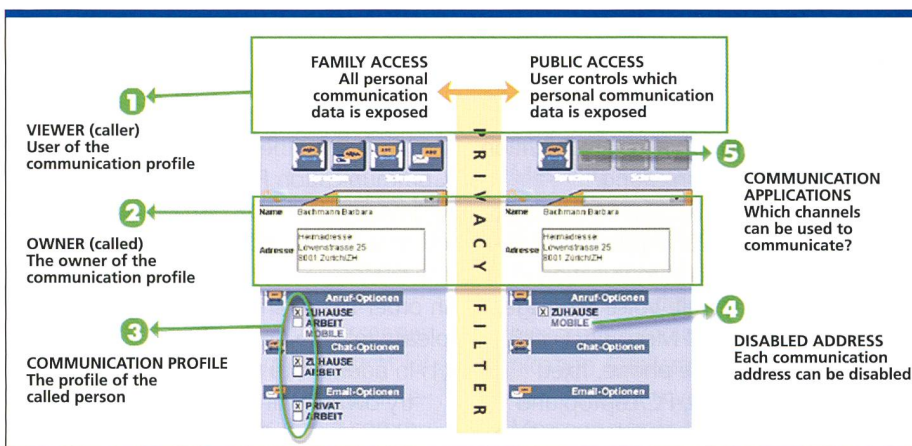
FAMILY ACCESS
All personal communication data is exposed

PUBLIC ACCESS
User controls which personal communication data is exposed

1

VIEWER (caller)
User of the communication profile

PRIVACY FILTER

5

COMMUNICATION APPLICATIONS
Which channels can be used to communicate?

Sprechen Schreiben

Sprechen Schreiben

2

Name Bachmann Barbara

Adresse Heimadresse
Löwenstrasse 25
8001 Zürich/ZH

Name Bachmann Barbara

Adresse Heimadresse
Löwenstrasse 25
8001 Zürich/ZH

OWNER (called)
The owner of the communication profile

Anruf-Optionen
☒ ZUHAUSE
☐ ARBEIT
MOBILE

Anruf-Optionen
☒ ZUHAUSE
MOBILE

4

3

COMMUNICATION PROFILE
The profile of the called person

Chat-Optionen
☒ ZUHAUSE
☐ ARBEIT

Chat-Optionen

DISABLED ADDRESS
Each communication address can be disabled

Email-Optionen
☒ PRIVAT
☐ ARBEIT

Email-Optionen